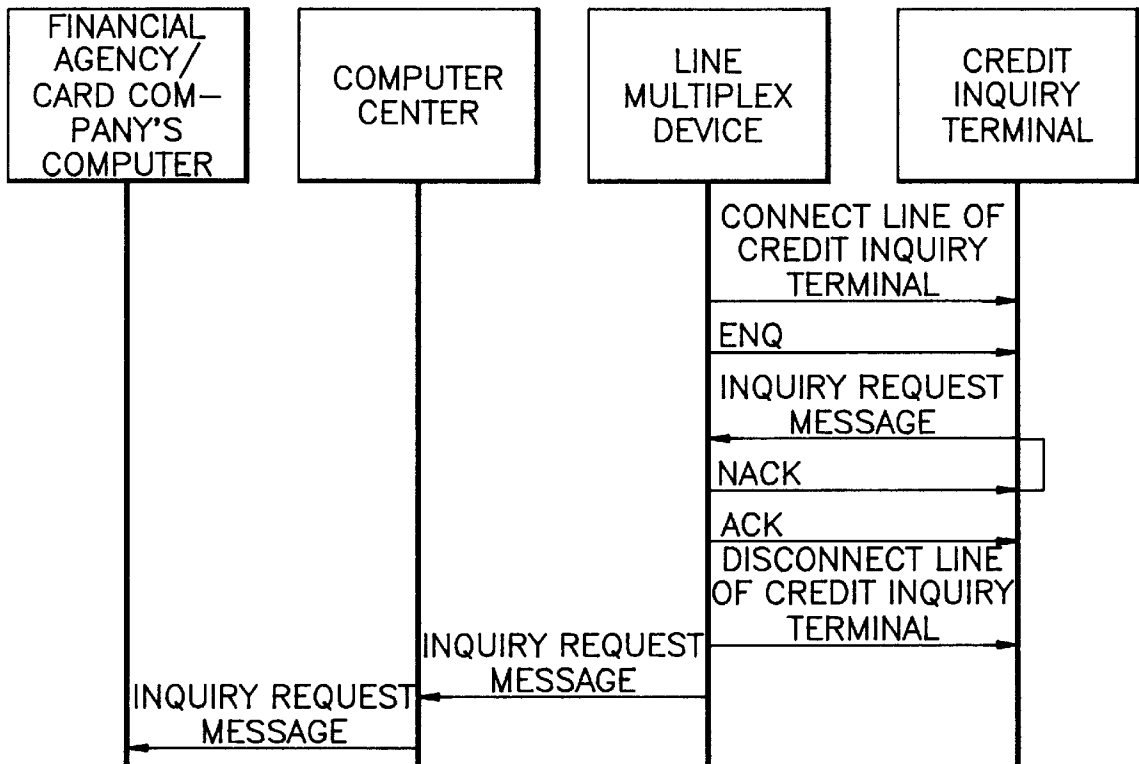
FINANCIAL AGENCY/ CARD COMPANY'S COMPUTER

COMPUTER CENTER

LINE MULTIPLEX DEVICE

CREDIT INQUIRY TERMINAL

CONNECT LINE OF CREDIT INQUIRY TERMINAL

ENQ

INQUIRY REQUEST MESSAGE

NACK

ACK

DISCONNECT LINE OF CREDIT INQUIRY TERMINAL

INQUIRY REQUEST MESSAGE

INQUIRY REQUEST MESSAGE